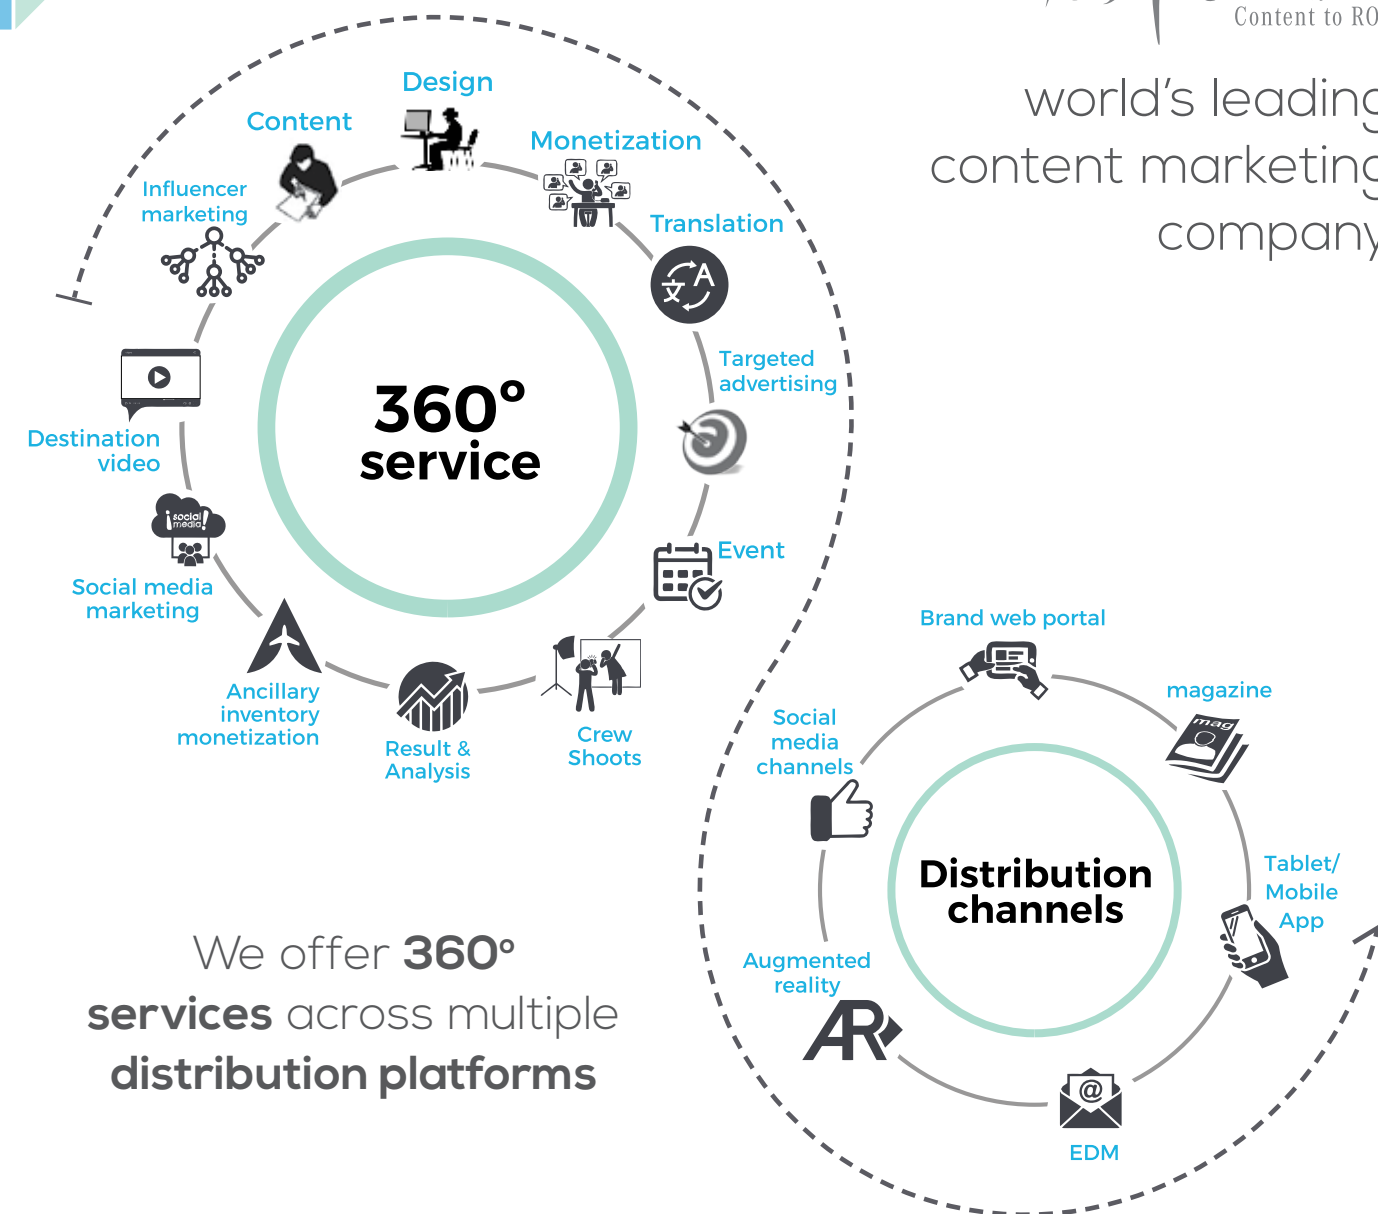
Content to RO

world's leading content marketing company

Design
Content
Monetization
Influencer marketing
Translation
Targeted advertising
Destination video
360° service
Event
Social media marketing
Ancillary inventory monetization
Result & Analysis
Crew Shoots

Brand web portal
magazine
Social media channels
Tablet/ Mobile App
Distribution channels
Augmented reality
EDM

We offer 360° services across multiple distribution platforms